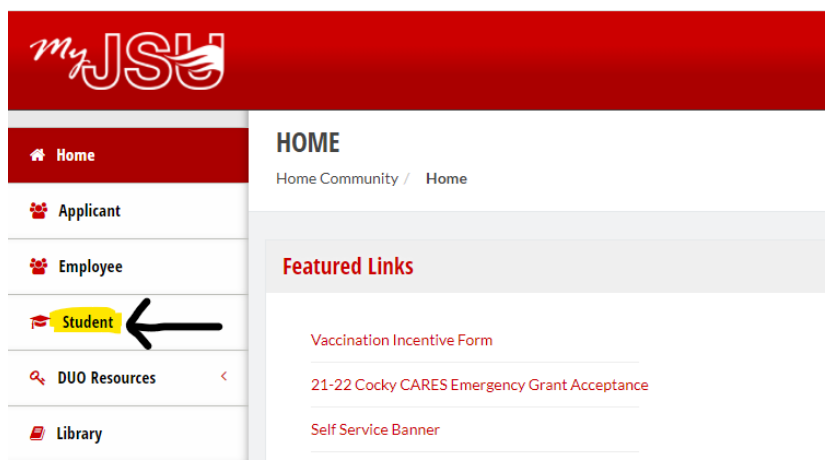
MyJSU

Home

Applicant

Employee

Student

DUO Resources

Library

HOME

Home Community / Home

Featured Links

Vaccination Incentive Form

21-22 Cocky CARES Emergency Grant Acceptance

Self Service Banner